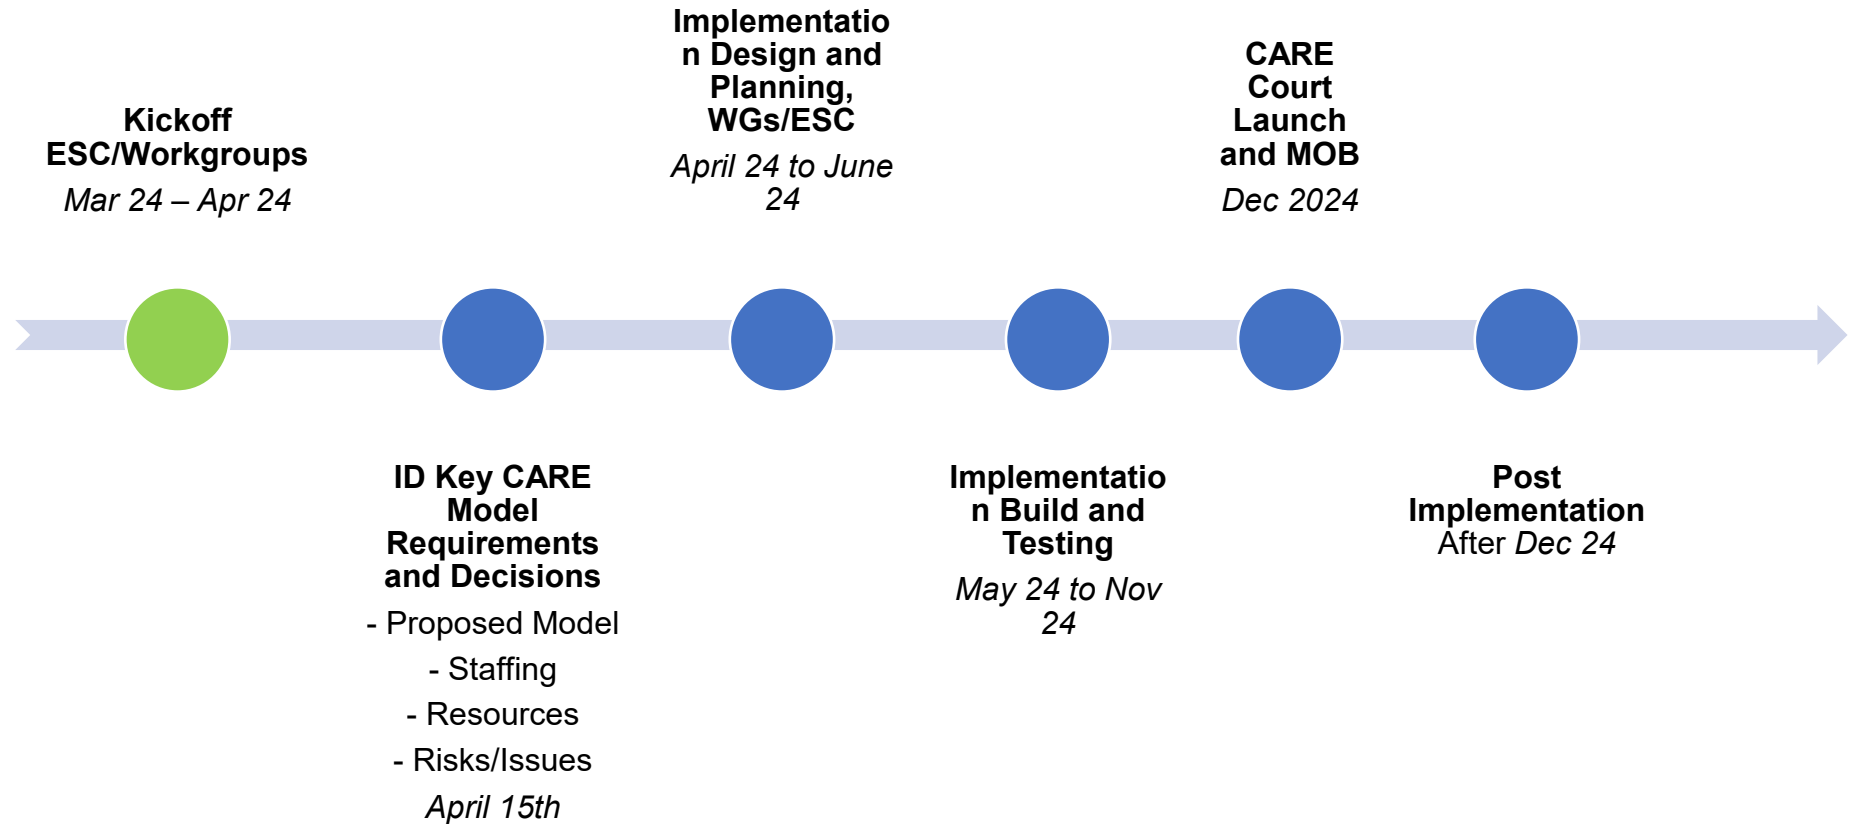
Kickoff ESC/Workgroups
Mar 24 – Apr 24

ID Key CARE Model Requirements and Decisions
- Proposed Model
- Staffing
- Resources
- Risks/Issues
April 15th

Implementation Design and Planning, WGs/ESC
April 24 to June 24

Implementation Build and Testing
May 24 to Nov 24

CARE Court Launch and MOB
Dec 2024

Post Implementation
After Dec 24